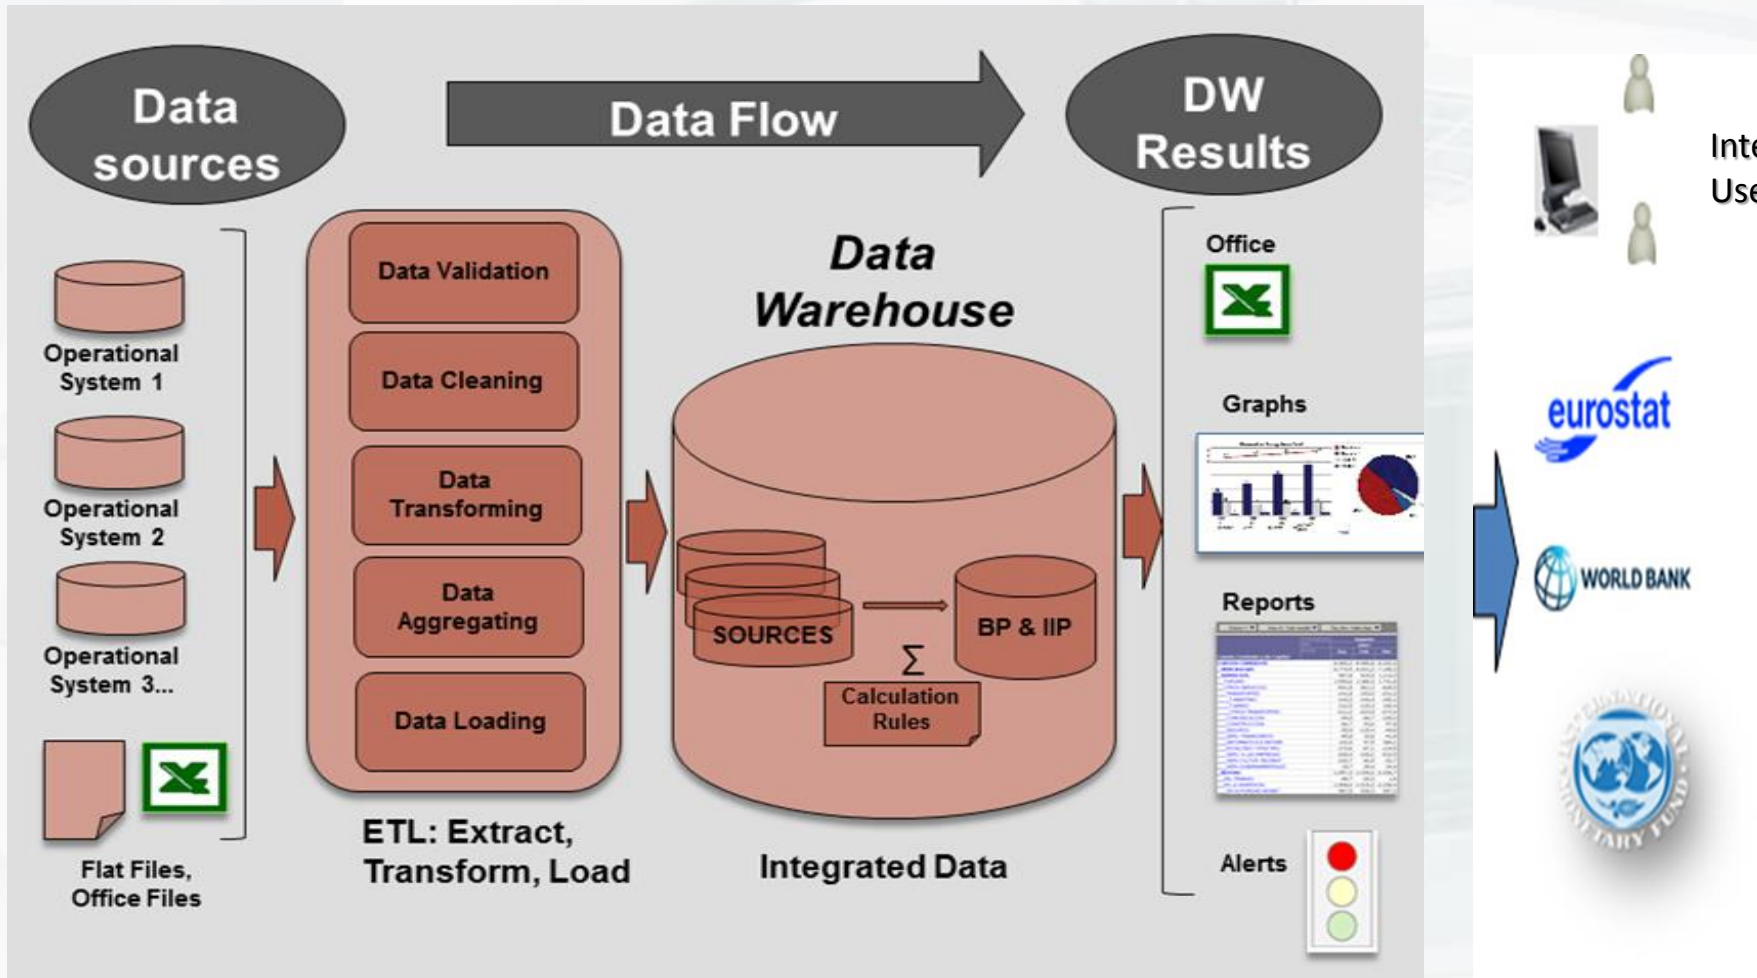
Data sources

Data Flow

DW Results

Operational System 1

Operational System 2

Operational System 3...

Flat Files, Office Files

Data Validation

Data Cleaning

Data Transforming

Data Aggregating

Data Loading

ETL: Extract, Transform, Load

Data Warehouse

SOURCES

BP & IIP

$\Sigma$

Calculation Rules

Integrated Data

Office

Graphs

Reports

Alerts

Inte
Use

eurostat

WORLD BANK